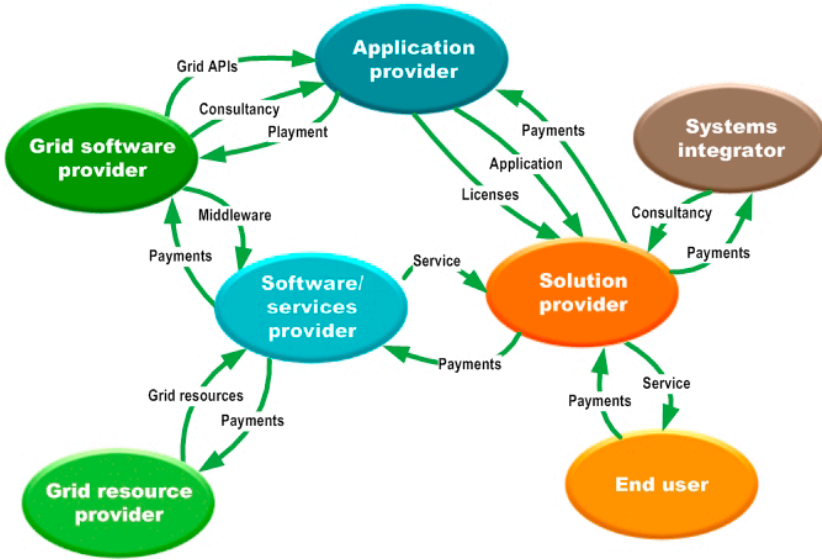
Application provider

Grid APIs

Consultancy

Playment

Grid software provider

Payments

Application

Licenses

Systems integrator

Middleware

Consultancy

Payments

Payments

Service

Software/ services provider

Solution provider

Payments

Grid resources

Payments

Service

Payments

Grid resource provider

End user